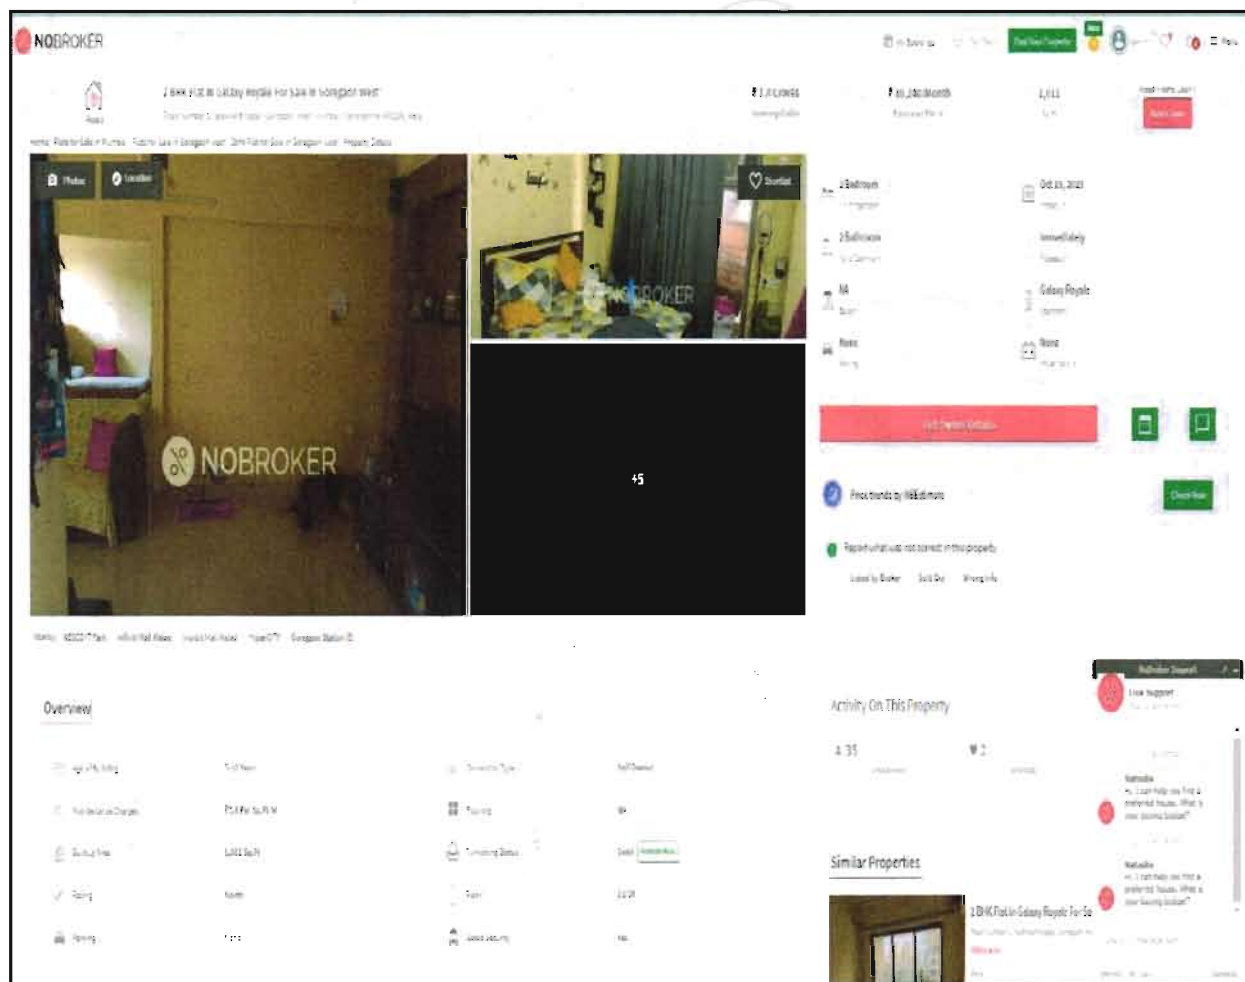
NOBROKER

Post Your Property

2 BHK Flat In Galaxy Royale For Sale In Goregaon West

₹ 1.4 Crores

₹ 10,100/Month

1,011

Home Flats for Sale in Mumbai Flats for Sale in Goregaon West 2bhk Flats for Sale in Goregaon West Property Details

Photos

Location

Shortlist

NOBROKER

NOBROKER

+5

2 Bedroom

Oct 15, 2023

2 Bathroom

Immediately

NA

Galaxy Royale

None

None

Get Owner Details

Price trends by NoBrokerEstimate

Check Now

Report what was not correct in this property

Listed by Broker Sold Out Wrong Info

Overview

Activity On This Property

Similar Properties

2 BHK Flat In Galaxy Royale For Sa

NoBroker Support

Live Support

Natasha

Natasha

₹ 3.6 Per Sq.Ft./M

1,011 Sq.Ft

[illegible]